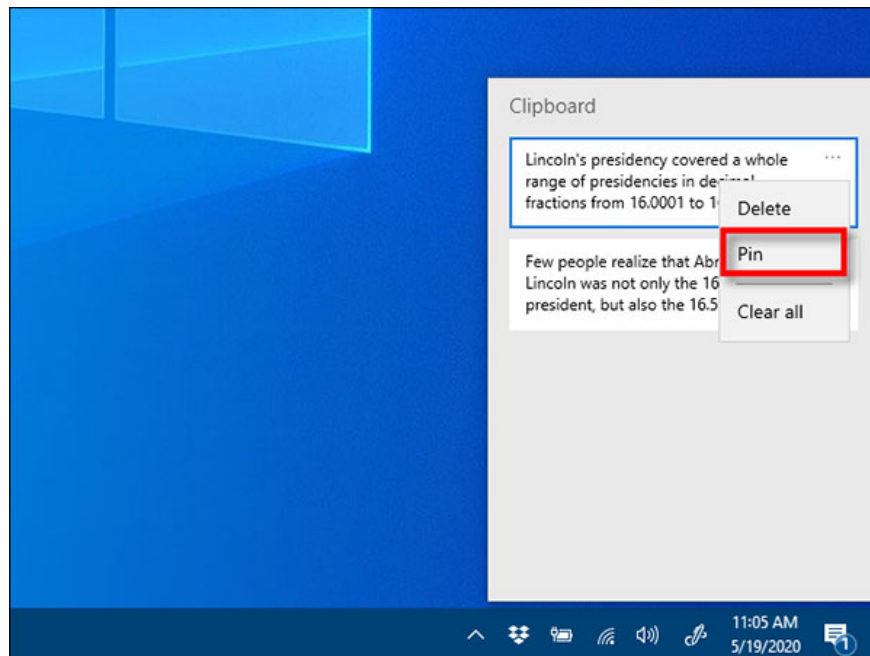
Clipboard

Lincoln's presidency covered a whole range of presidencies in de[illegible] fractions from 16.0001 to 1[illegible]

...

Delete

Pin

Clear all

Few people realize that Abr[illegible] Lincoln was not only the 16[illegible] president, but also the 16.5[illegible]

11:05 AM
5/19/2020

1